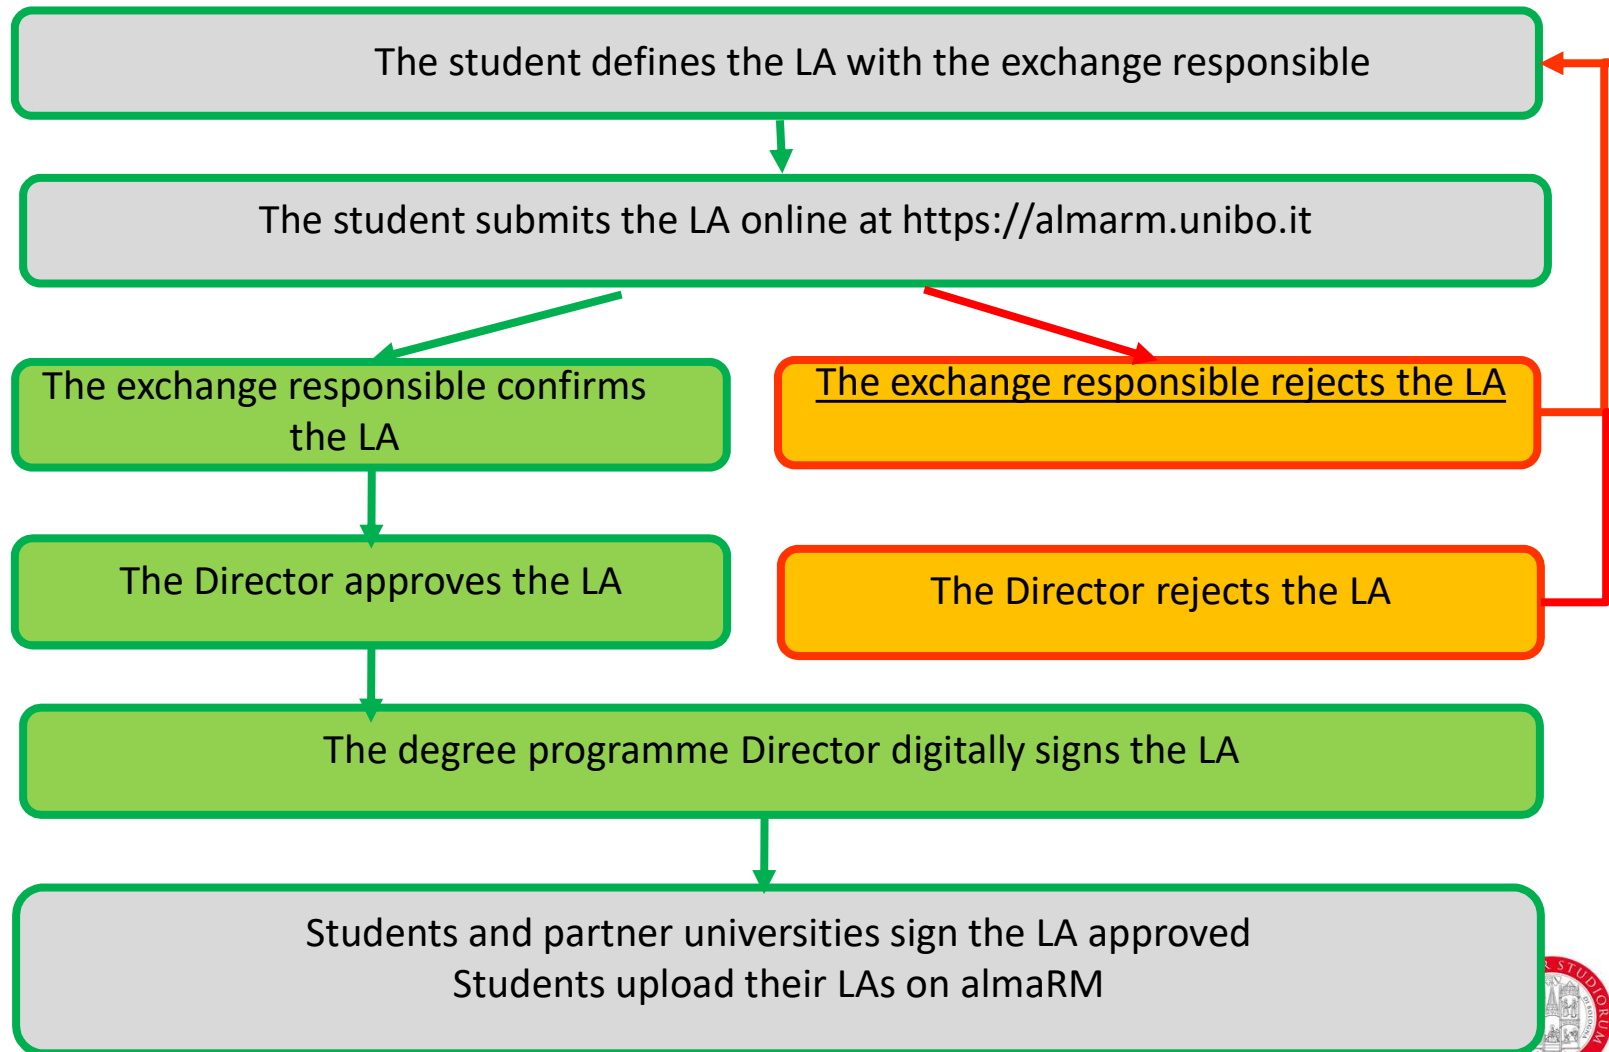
The student defines the LA with the exchange responsible

The student submits the LA online at https://almarm.unibo.it

The exchange responsible confirms the LA

The exchange responsible rejects the LA

The Director approves the LA

The Director rejects the LA

The degree programme Director digitally signs the LA

Students and partner universities sign the LA approved
Students upload their LAs on almaRM

STUDIORUM